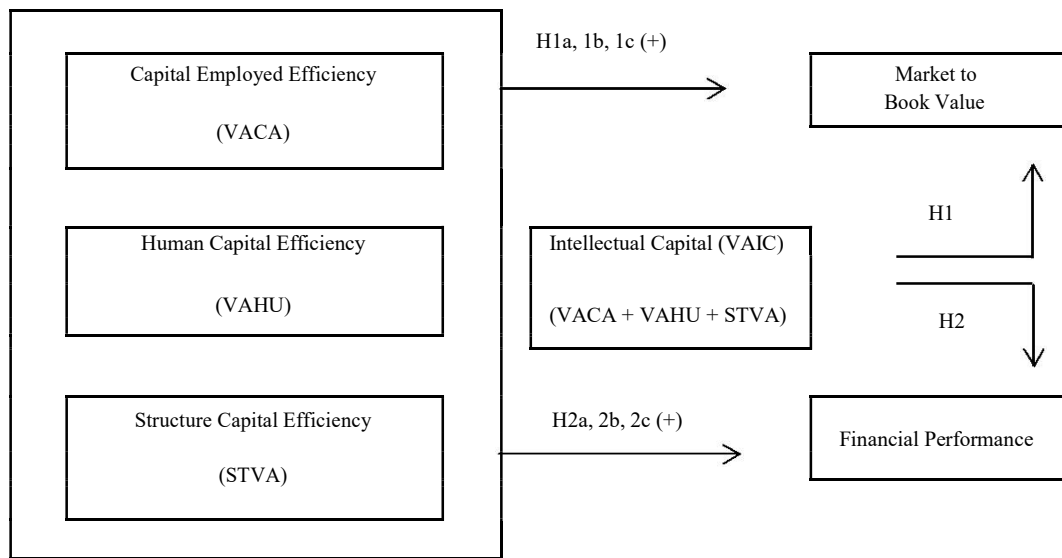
Capital Employed Efficiency

(VACA)

H1a, 1b, 1c (+)

Market to Book Value

Human Capital Efficiency

(VAHU)

Intellectual Capital (VAIC)

(VACA + VAHU + STVA)

H1

H2

Structure Capital Efficiency

(STVA)

H2a, 2b, 2c (+)

Financial Performance